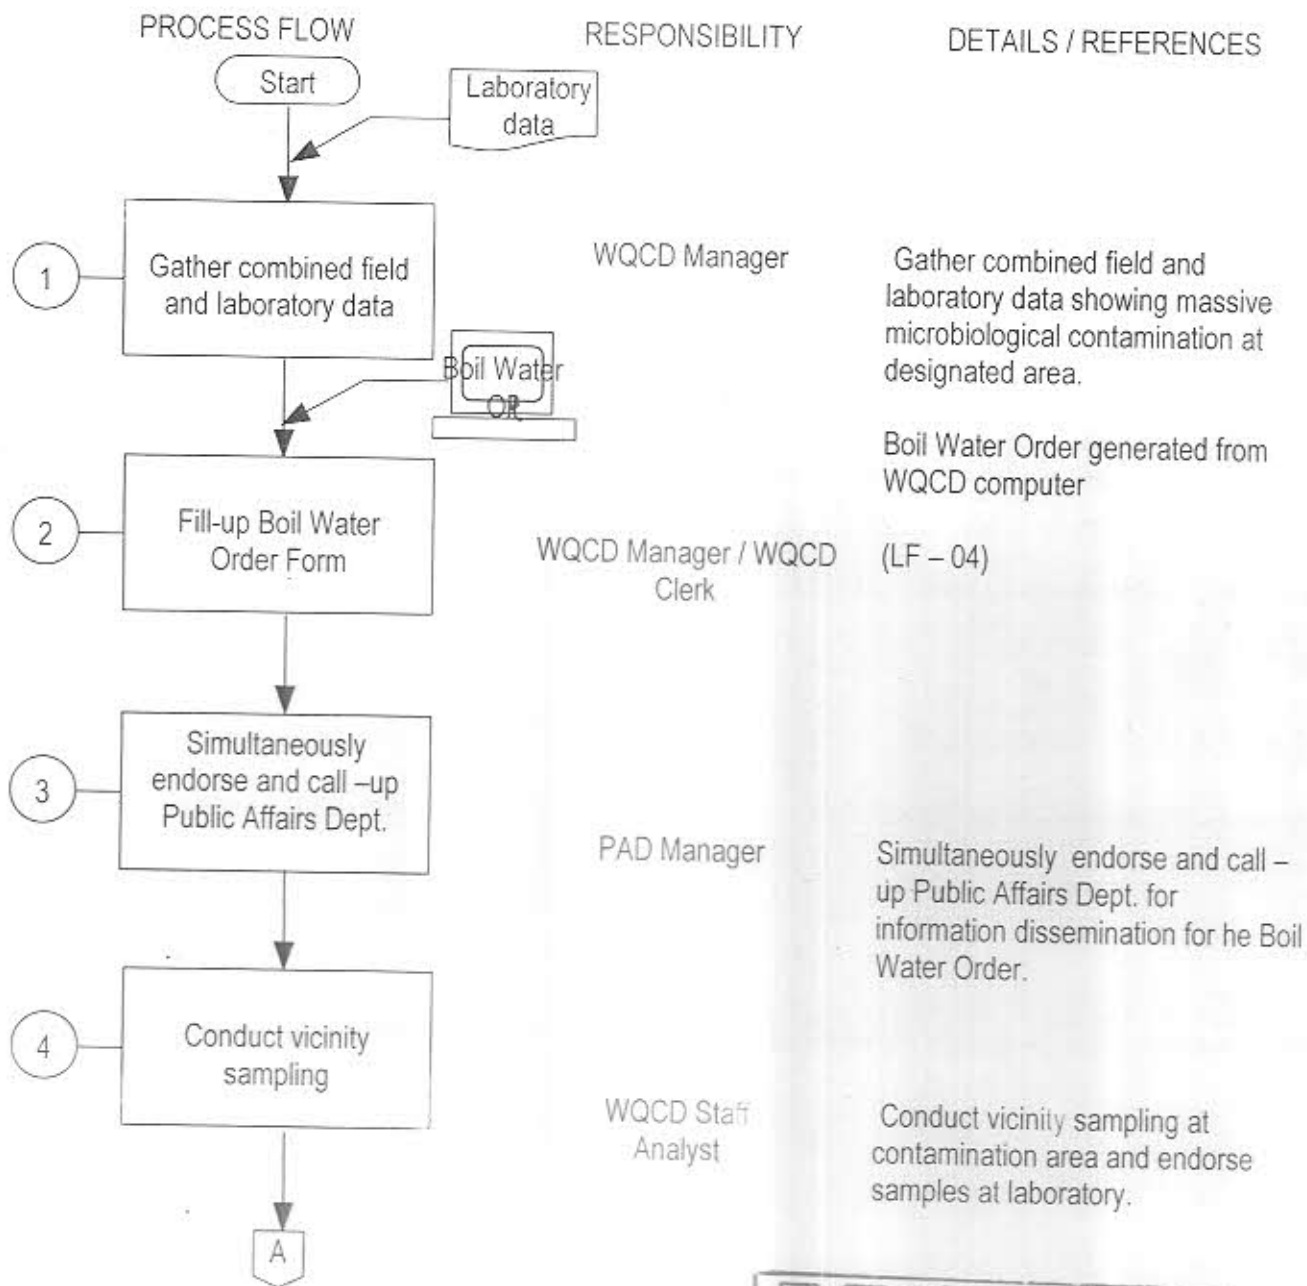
PROCESS FLOW

RESPONSIBILITY

DETAILS / REFERENCES

Start

Laboratory data

1

Gather combined field and laboratory data

WQCD Manager

Gather combined field and laboratory data showing massive microbiological contamination at designated area.

Boil Water OR

Boil Water Order generated from WQCD computer

2

Fill-up Boil Water Order Form

WQCD Manager / WQCD Clerk

(LF – 04)

3

Simultaneously endorse and call –up Public Affairs Dept.

PAD Manager

Simultaneously endorse and call –up Public Affairs Dept. for information dissemination for he Boil Water Order.

4

Conduct vicinity sampling

WQCD Staff Analyst

Conduct vicinity sampling at contamination area and endorse samples at laboratory.

A